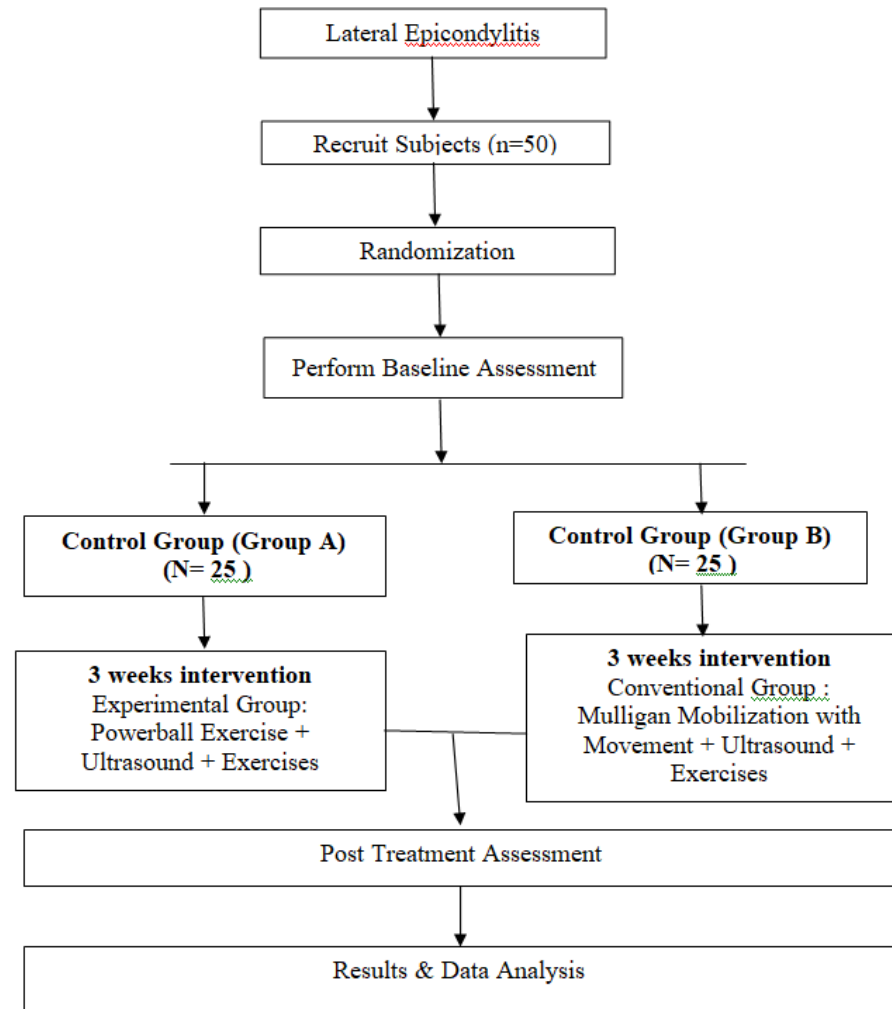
Lateral Epicondylitis

Recruit Subjects (n=50)

Randomization

Perform Baseline Assessment

**Control Group (Group A) (N= 25 )**

**Control Group (Group B) (N= 25 )**

**3 weeks intervention**
Experimental Group: Powerball Exercise + Ultrasound + Exercises

**3 weeks intervention**
Conventional Group : Mulligan Mobilization with Movement + Ultrasound + Exercises

Post Treatment Assessment

Results & Data Analysis